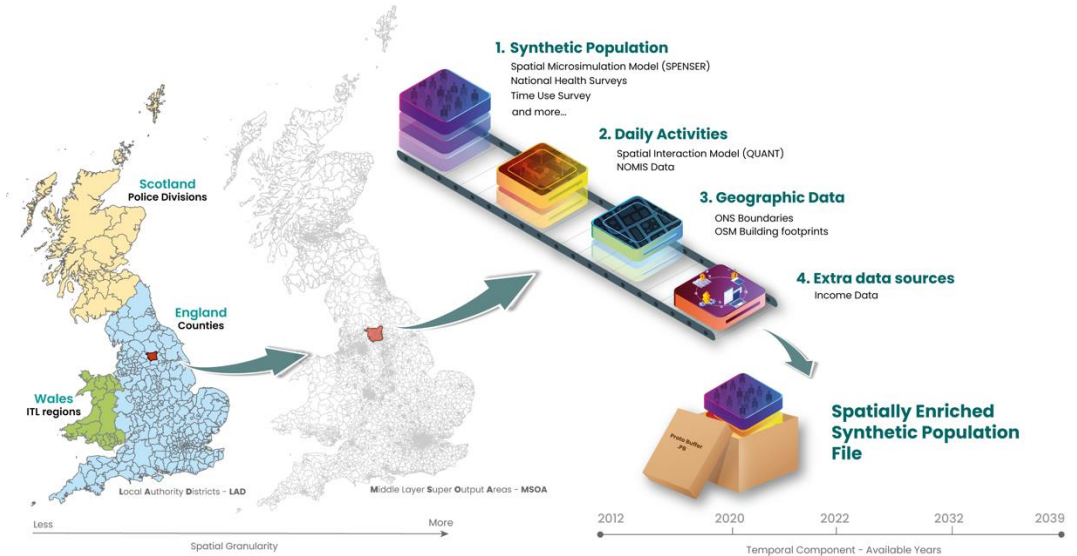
1. Synthetic Population
Spatial Microsimulation Model (SPENSER)
National Health Surveys
Time Use Survey
and more...

2. Daily Activities
Spatial Interaction Model (QUANT)
NOMIS Data

3. Geographic Data
ONS Boundaries
OSM Building footprints

4. Extra data sources
Income Data

Scotland
Police Divisions

England
Counties

Wales
ITL regions

Local Authority Districts - LAD

Middle Layer Super Output Areas - MSOA

Less
More
Spatial Granularity

Proto Buffer .pb

Spatially Enriched Synthetic Population File

2012
2020
2022
2032
2039
Temporal Component - Available Years